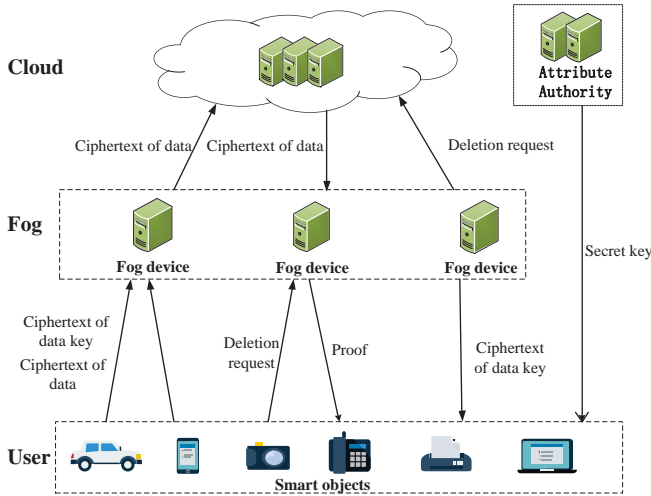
Cloud

Attribute Authority

Ciphertext of data

Ciphertext of data

Deletion request

Fog

Fog device

Fog device

Fog device

Secret key

Ciphertext of data key

Ciphertext of data

Deletion request

Proof

Ciphertext of data key

User

Smart objects